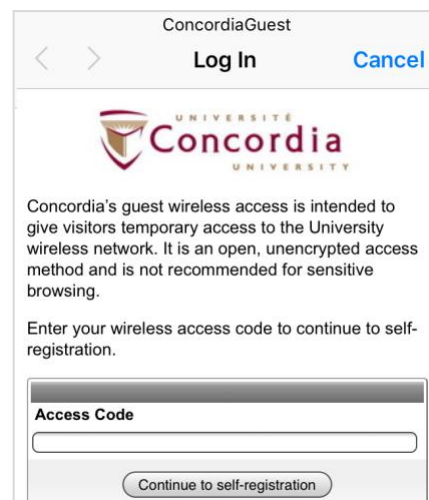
ConcordiaGuest

Log In

Cancel

UNIVERSITÉ
Concordia
UNIVERSITY

Concordia's guest wireless access is intended to give visitors temporary access to the University wireless network. It is an open, unencrypted access method and is not recommended for sensitive browsing.

Enter your wireless access code to continue to self-registration.

Access Code

Continue to self-registration